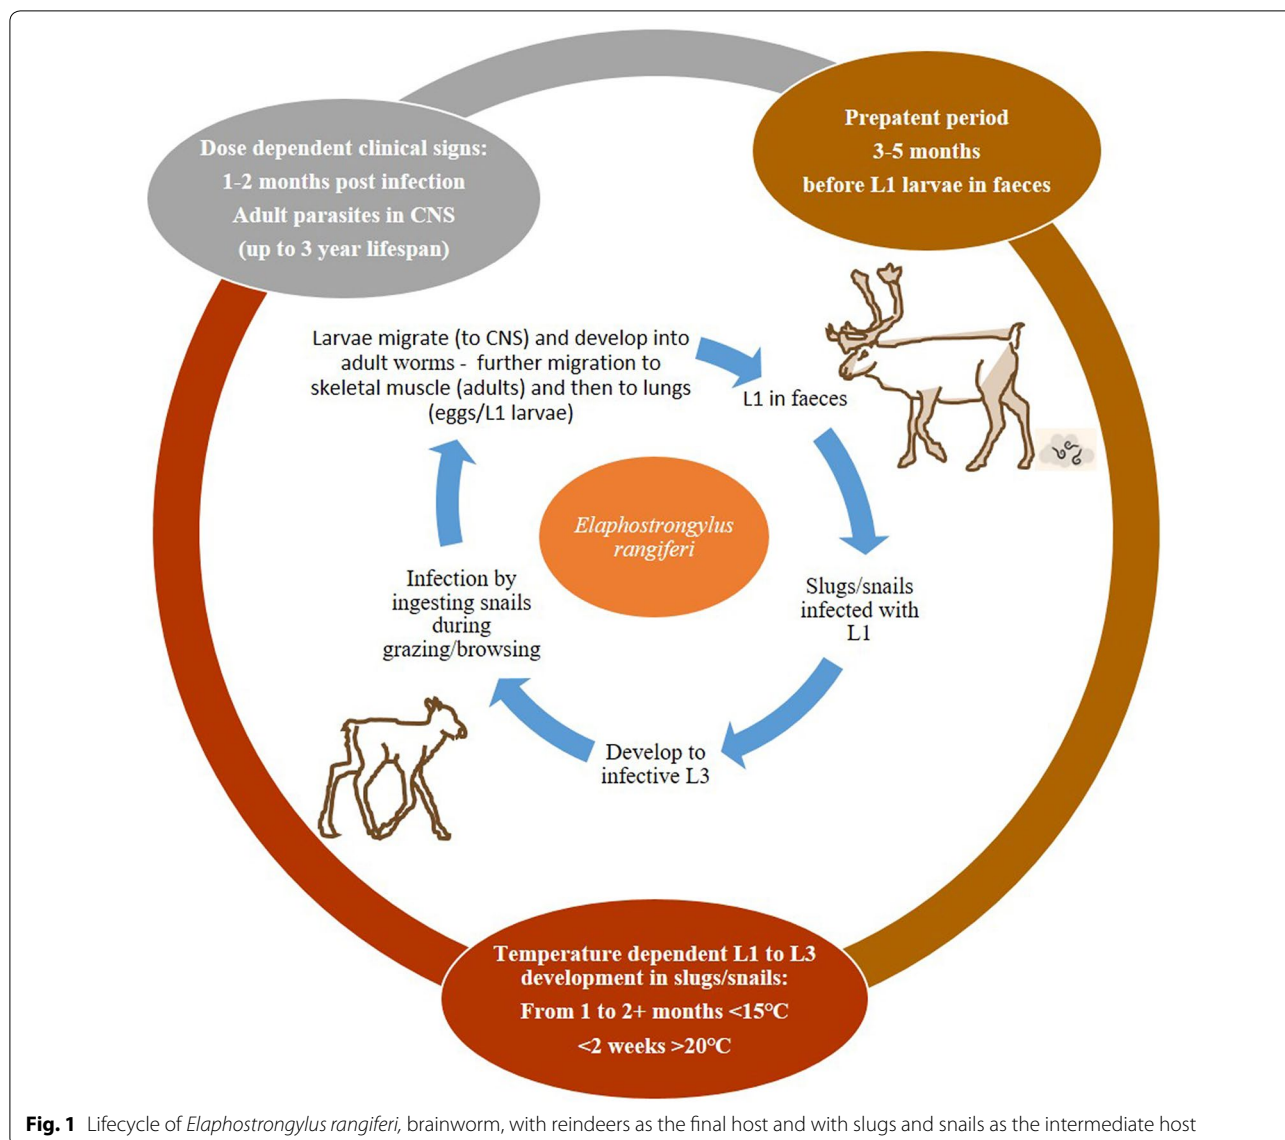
Dose dependent clinical signs:
1-2 months post infection
Adult parasites in CNS
(up to 3 year lifespan)

Prepatent period
3-5 months
before L1 larvae in faeces

Larvae migrate (to CNS) and develop into adult worms - further migration to skeletal muscle (adults) and then to lungs (eggs/L1 larvae)

L1 in faeces

Elaphostrongylus rangiferi

Slugs/snails infected with L1

Infection by ingesting snails during grazing/browsing

Develop to infective L3

Temperature dependent L1 to L3 development in slugs/snails:
From 1 to 2+ months <15°C
<2 weeks >20°C

**Fig. 1** Lifecycle of *Elaphostrongylus rangiferi*, brainworm, with reindeers as the final host and with slugs and snails as the intermediate host